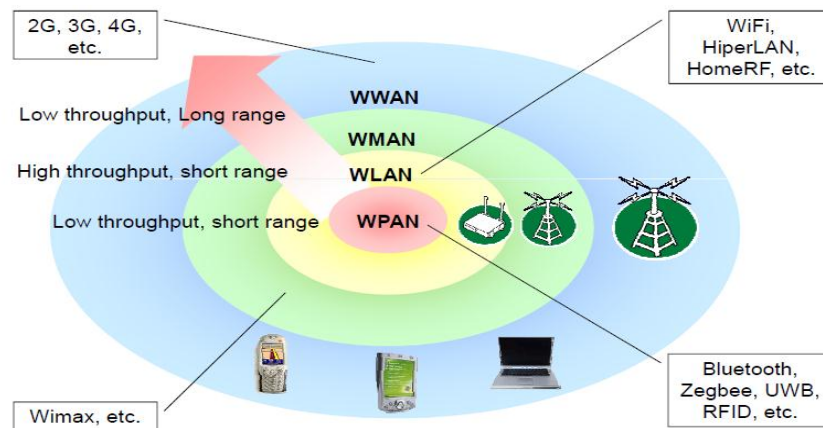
2G, 3G, 4G, etc.

WiFi, HiperLAN, HomeRF, etc.

WWAN

Low throughput, Long range

WMAN

High throughput, short range

WLAN

Low throughput, short range

WPAN

Bluetooth, Zegbee, UWB, RFID, etc.

Wimax, etc.